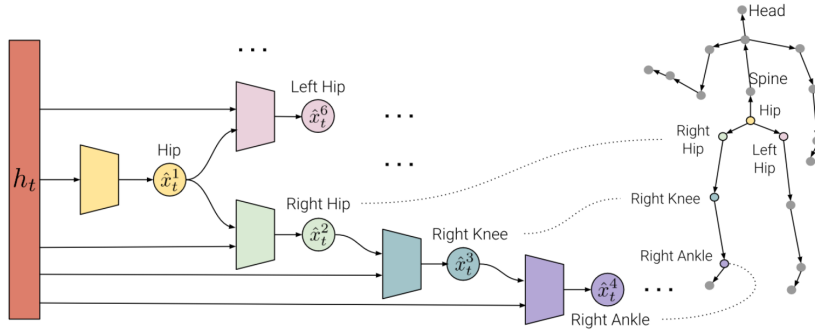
$h_t$

Hip
$\hat{x}_t^1$

...
Left Hip
$\hat{x}_t^6$

...
...

Right Hip
$\hat{x}_t^2$

Right Knee
$\hat{x}_t^3$

$\hat{x}_t^4$
...
Right Ankle

Head
Spine
Hip
Right Hip
Left Hip
Right Knee
Right Ankle